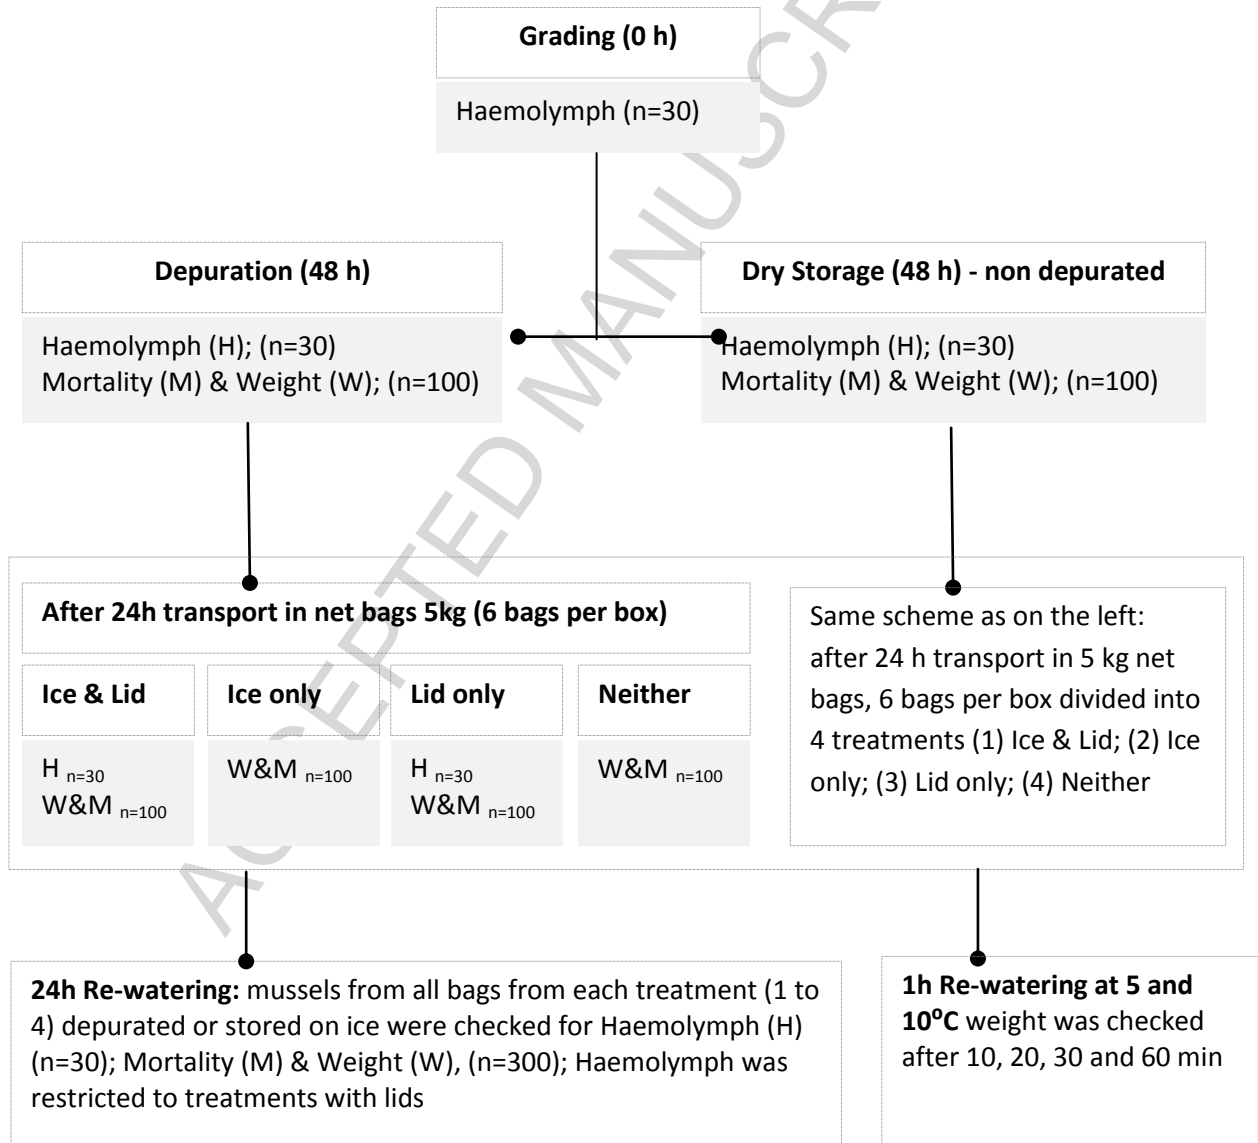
Grading (0 h)

Haemolymph (n=30)

Depuration (48 h)

Haemolymph (H); (n=30)
Mortality (M) & Weight (W); (n=100)

Dry Storage (48 h) - non depurated

Haemolymph (H); (n=30)
Mortality (M) & Weight (W); (n=100)

After 24h transport in net bags 5kg (6 bags per box)

| Ice & Lid | Ice only | Lid only | Neither |
|---|---|---|---|
| H $_{n=30}$ W&M $_{n=100}$ | W&M $_{n=100}$ | H $_{n=30}$ W&M $_{n=100}$ | W&M $_{n=100}$ |

Same scheme as on the left: after 24 h transport in 5 kg net bags, 6 bags per box divided into 4 treatments (1) Ice & Lid; (2) Ice only; (3) Lid only; (4) Neither

24h Re-watering: mussels from all bags from each treatment (1 to 4) depurated or stored on ice were checked for Haemolymph (H) (n=30); Mortality (M) & Weight (W), (n=300); Haemolymph was restricted to treatments with lids

1h Re-watering at 5 and 10$^{o}$C weight was checked after 10, 20, 30 and 60 min

ACCEPTED MANUSCRIPT